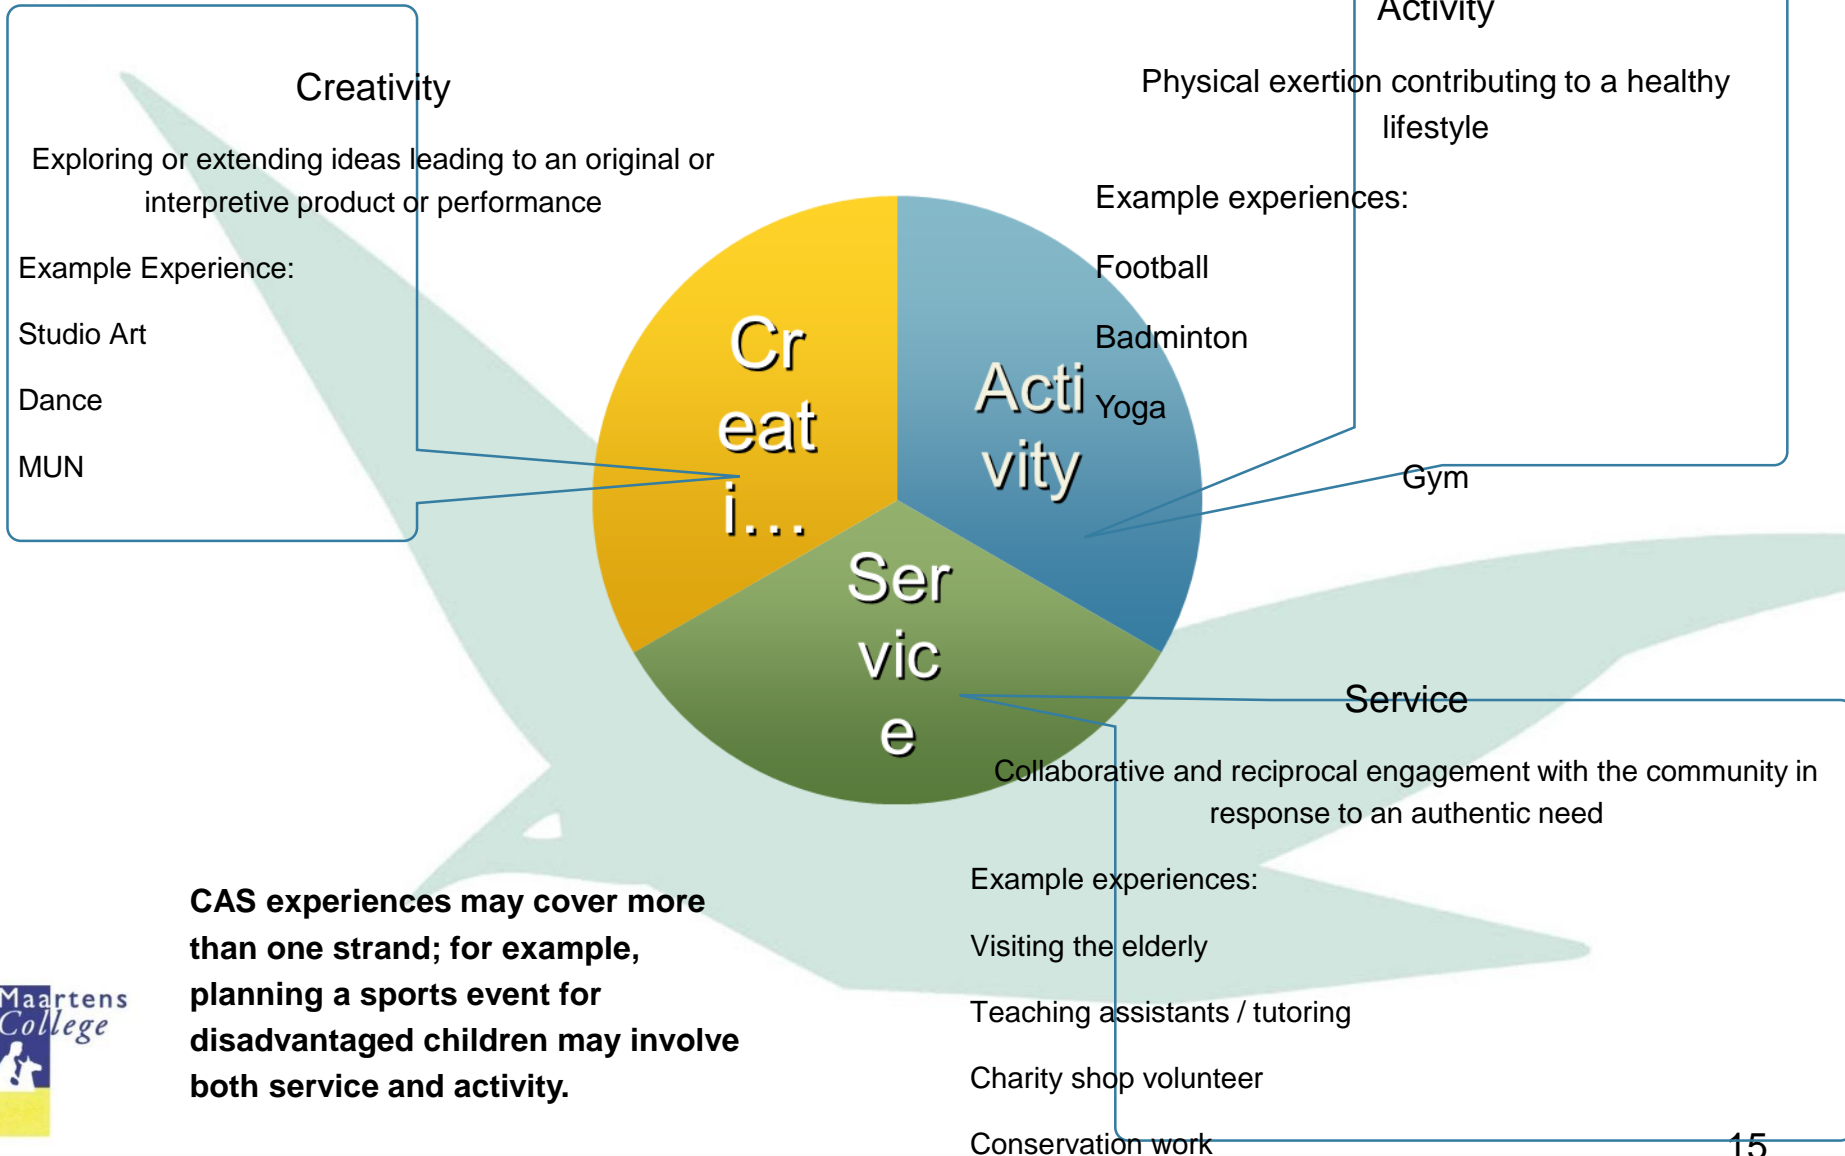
Creativity

Exploring or extending ideas leading to an original or interpretive product or performance

Example Experience:

Studio Art

Dance

MUN

Activity

Physical exertion contributing to a healthy lifestyle

Example experiences:

Football

Badminton

Yoga

Gym

Cr
eat
i…

Acti
vity

Ser
vic
e

Service

Collaborative and reciprocal engagement with the community in response to an authentic need

Example experiences:

Visiting the elderly

Teaching assistants / tutoring

Charity shop volunteer

Conservation work

CAS experiences may cover more than one strand; for example, planning a sports event for disadvantaged children may involve both service and activity.

Maartens College

15